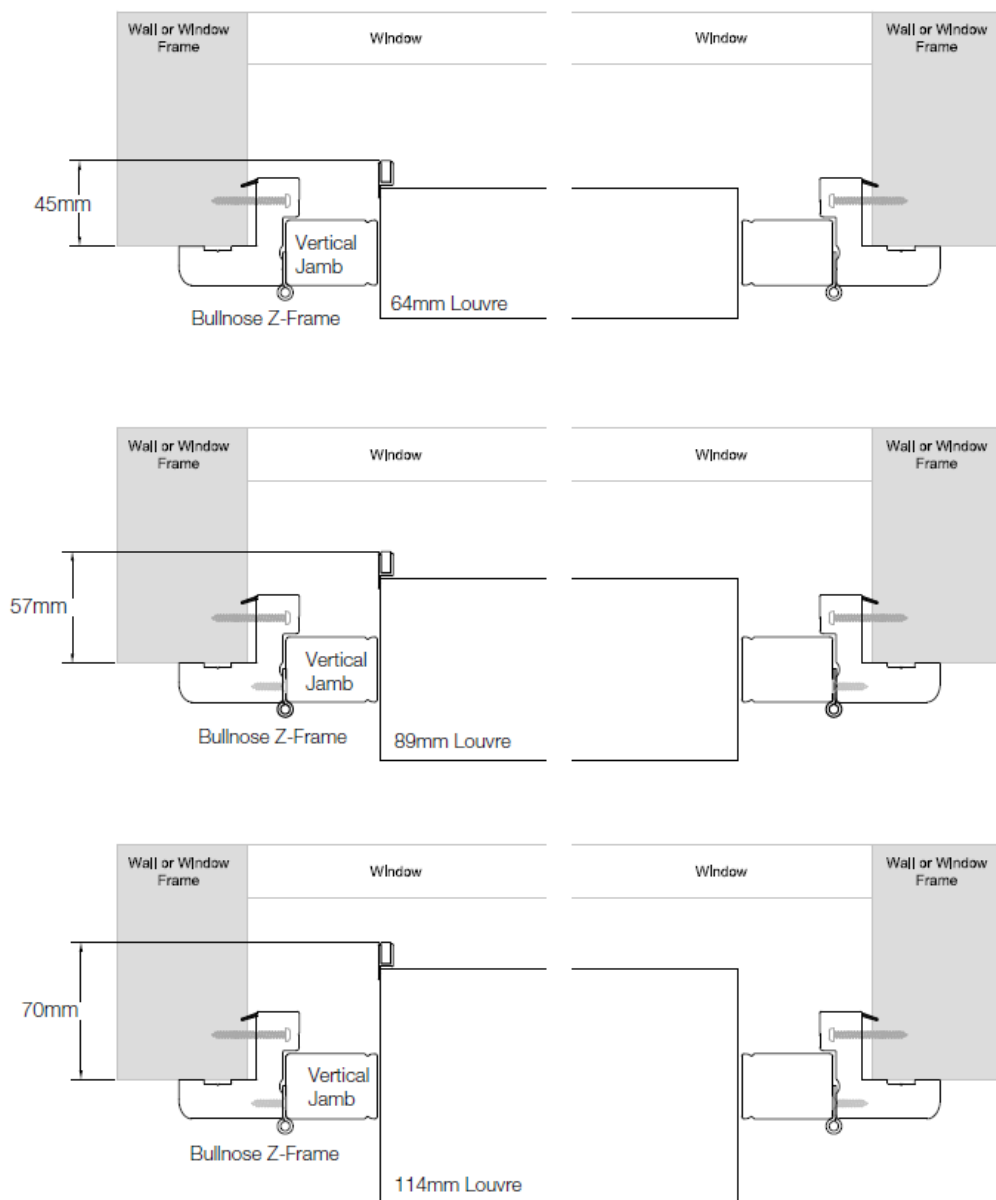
Wall or Window Frame

Window

Window

Wall or Window Frame

45mm

Vertical Jamb

64mm Louvre

Bullnose Z-Frame

Wall or Window Frame

Window

Window

Wall or Window Frame

57mm

Vertical Jamb

Bullnose Z-Frame

89mm Louvre

Wall or Window Frame

Window

Window

Wall or Window Frame

70mm

Vertical Jamb

Bullnose Z-Frame

114mm Louvre